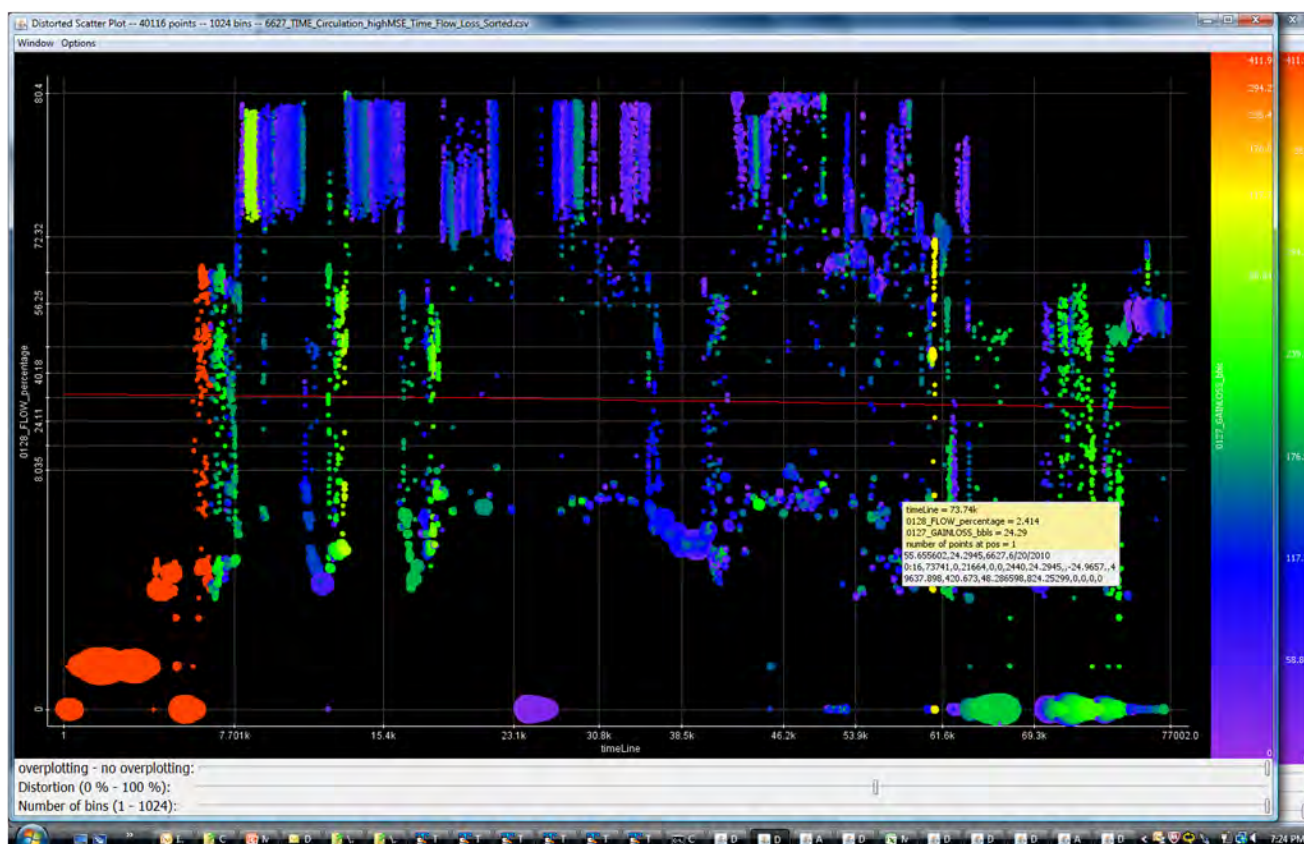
Distorted Scatter Plot -- 40116 points -- 1024 bins -- 6627_TIME_Circulation_highMSE_Time_Flow_Loss_Sorted.csv

Window Options

80.4
72.32
56.25
40.18
24.11
8.035
0

0128_FLOW_percentage

1
7.701k
15.4k
23.1k
30.8k
38.5k
46.2k
53.9k
61.6k
69.3k
77002.0

timeLine

timeLine = 73.74k
0128_FLOW_percentage = 2.414
0127_GAINLOSS_bbls = 24.29
number of points at pos = 1
55.655602,24.2945,6627,6/20/2010
0:16,73741,0,21664,0,0,2440,24.2945,,-24.9657,,4
9637.898,420.673,48.286598,824.25299,0,0,0,0

411.9
294.2
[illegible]
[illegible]
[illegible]
239
176.
117.
58.8
0

0127_GAINLOSS_bbls

overplotting - no overplotting:
Distortion (0 % - 100 %):
Number of bins (1 - 1024):

7:24 PM